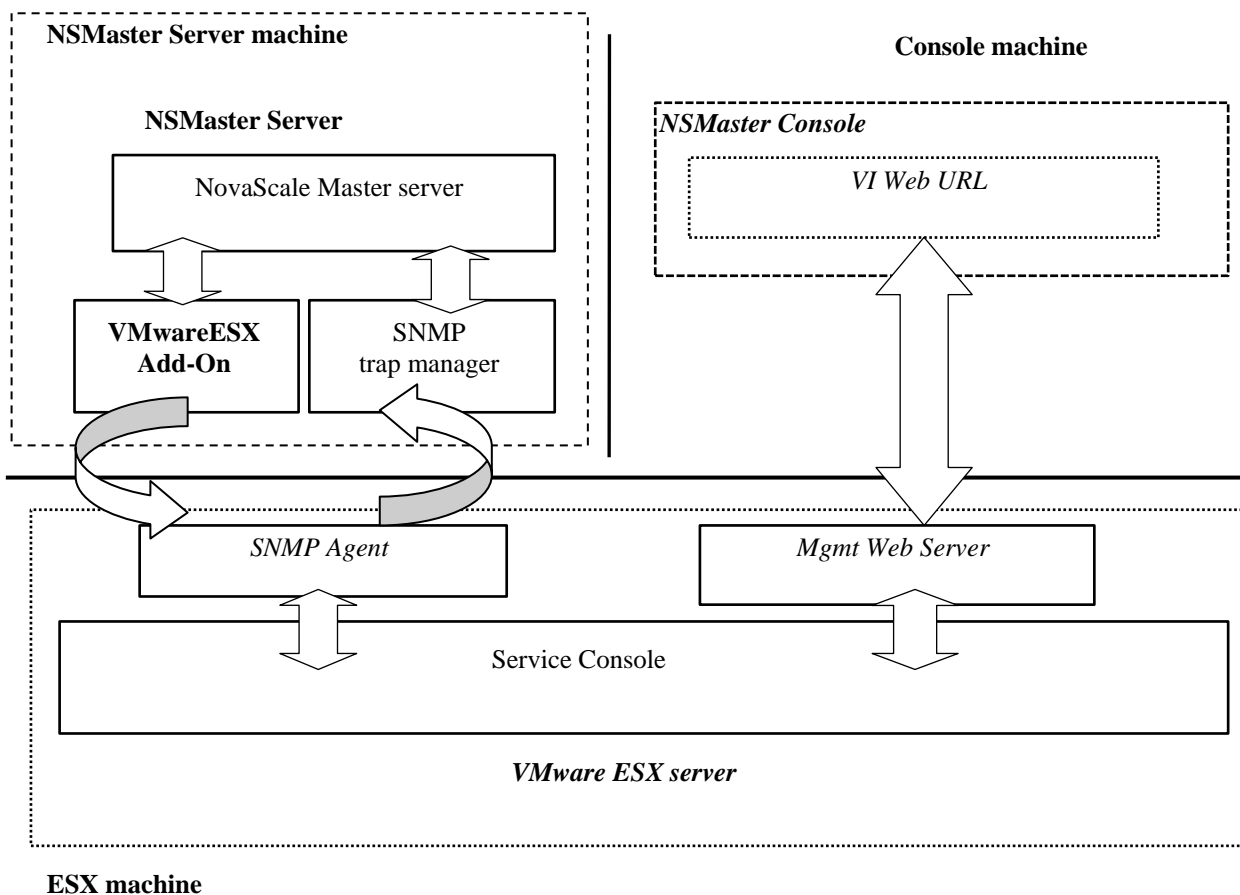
NSMaster Server machine

NSMaster Server

NovaScale Master server

VMwareESX Add-On

SNMP trap manager

Console machine

NSMaster Console

VI Web URL

SNMP Agent

Mgmt Web Server

Service Console

VMware ESX server

ESX machine